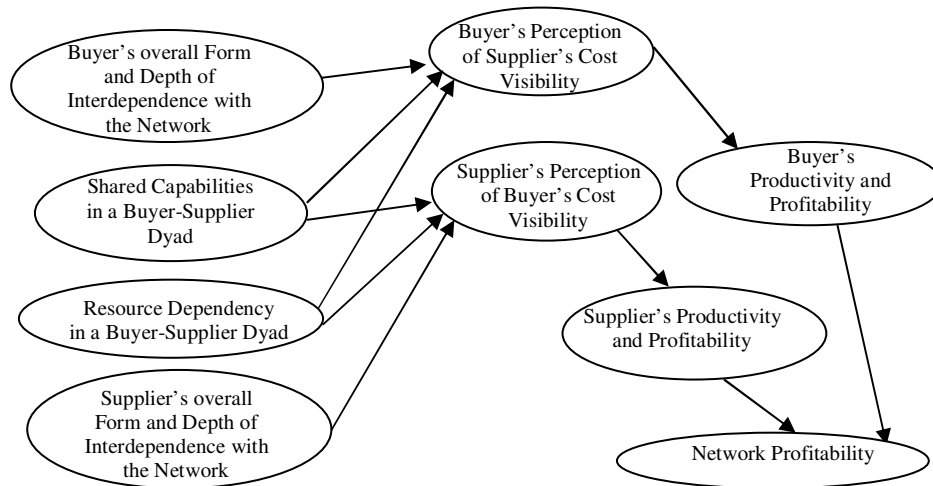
Buyer's overall Form and Depth of Interdependence with the Network

Buyer's Perception of Supplier's Cost Visibility

Shared Capabilities in a Buyer-Supplier Dyad

Supplier's Perception of Buyer's Cost Visibility

Buyer's Productivity and Profitability

Resource Dependency in a Buyer-Supplier Dyad

Supplier's Productivity and Profitability

Supplier's overall Form and Depth of Interdependence with the Network

Network Profitability